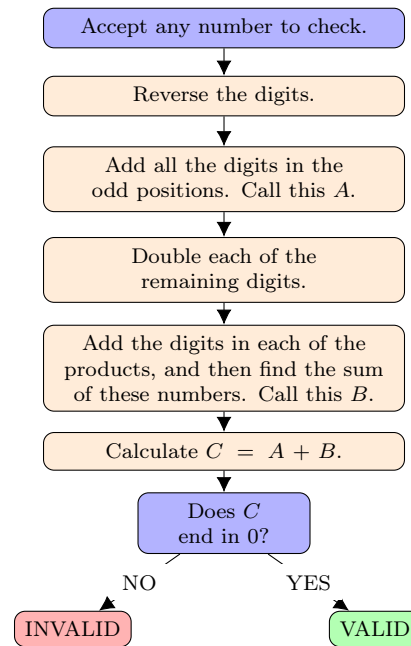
Accept any number to check.

Reverse the digits.

Add all the digits in the odd positions. Call this $A$.

Double each of the remaining digits.

Add the digits in each of the products, and then find the sum of these numbers. Call this $B$.

Calculate $C = A + B$.

Does $C$ end in 0?

NO

YES

INVALID

VALID